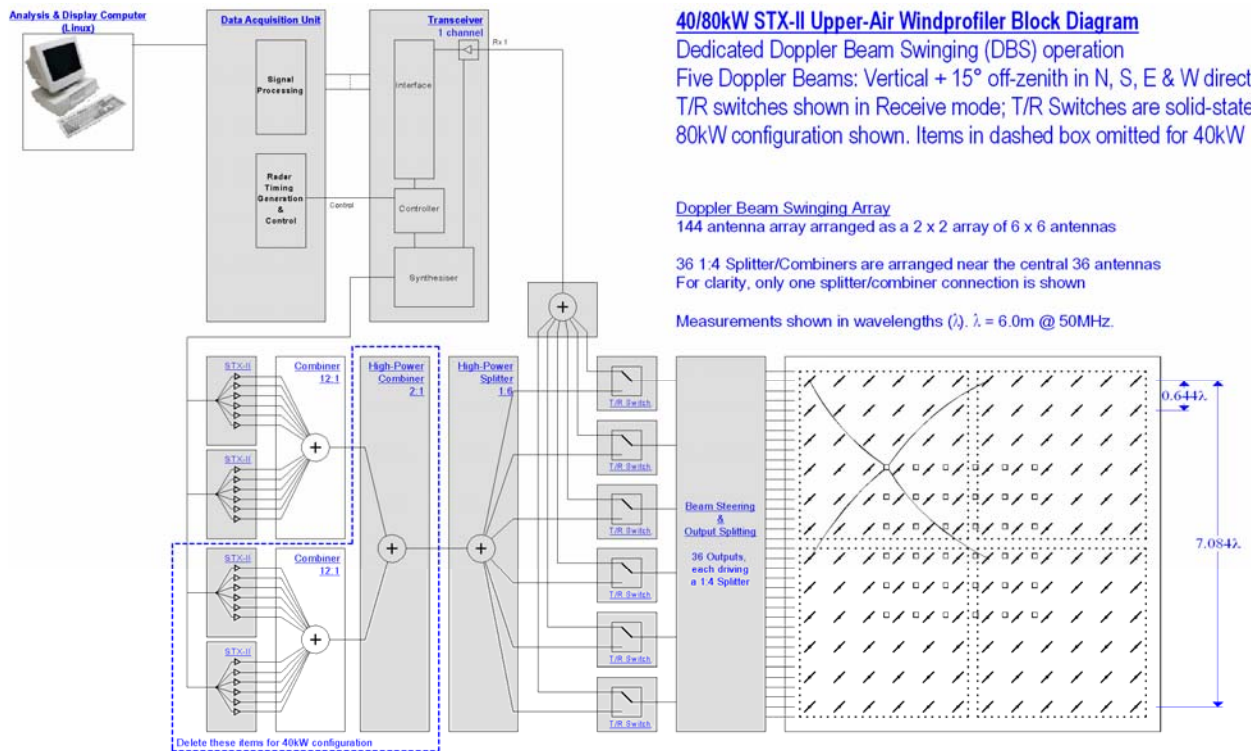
Analysis & Display Computer (Linux)

Data Acquisition Unit

Signal Processing

Radar Timing Generation & Control

Control

Transceiver 1 channel

Rx 1

Interface

Controller

Synthesiser

40/80kW STX-II Upper-Air Windprofiler Block Diagram

Dedicated Doppler Beam Swinging (DBS) operation

Five Doppler Beams: Vertical + 15° off-zenith in N, S, E & W direct

T/R switches shown in Receive mode; T/R Switches are solid-state

80kW configuration shown. Items in dashed box omitted for 40kW

Doppler Beam Swinging Array

144 antenna array arranged as a 2 x 2 array of 6 x 6 antennas

36 1:4 Splitter/Combiners are arranged near the central 36 antennas

For clarity, only one splitter/combiner connection is shown

Measurements shown in wavelengths (λ). λ = 6.0m @ 50MHz.

STX-II

STX-II

Combiner 12:1

High-Power Combiner 2:1

High-Power Splitter 1:6

T/R Switch

T/R Switch

T/R Switch

T/R Switch

T/R Switch

T/R Switch

Beam Steering & Output Splitting

36 Outputs, each driving a 1:4 Splitter

0.644λ

7.084λ

STX-II

STX-II

Combiner 12:1

Delete these items for 40kW configuration